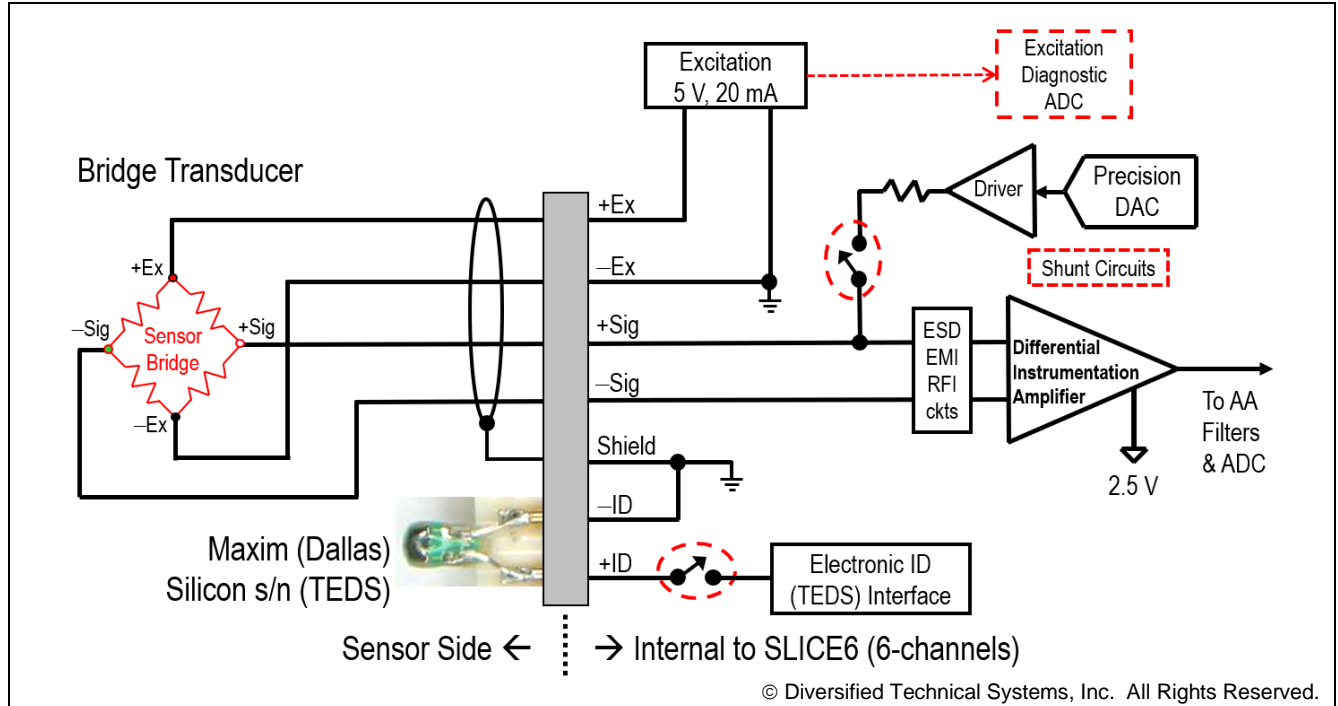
Excitation 5 V, 20 mA

Excitation Diagnostic ADC

Bridge Transducer

+Ex

–Ex

Driver

Precision DAC

Shunt Circuits

+Ex

–Sig

Sensor Bridge

+Sig

–Ex

+Sig

–Sig

ESD EMI RFI ckts

Differential Instrumentation Amplifier

To AA Filters & ADC

2.5 V

Shield

–ID

+ID

Maxim (Dallas) Silicon s/n (TEDS)

Electronic ID (TEDS) Interface

Sensor Side ← → Internal to SLICE6 (6-channels)

© Diversified Technical Systems, Inc. All Rights Reserved.